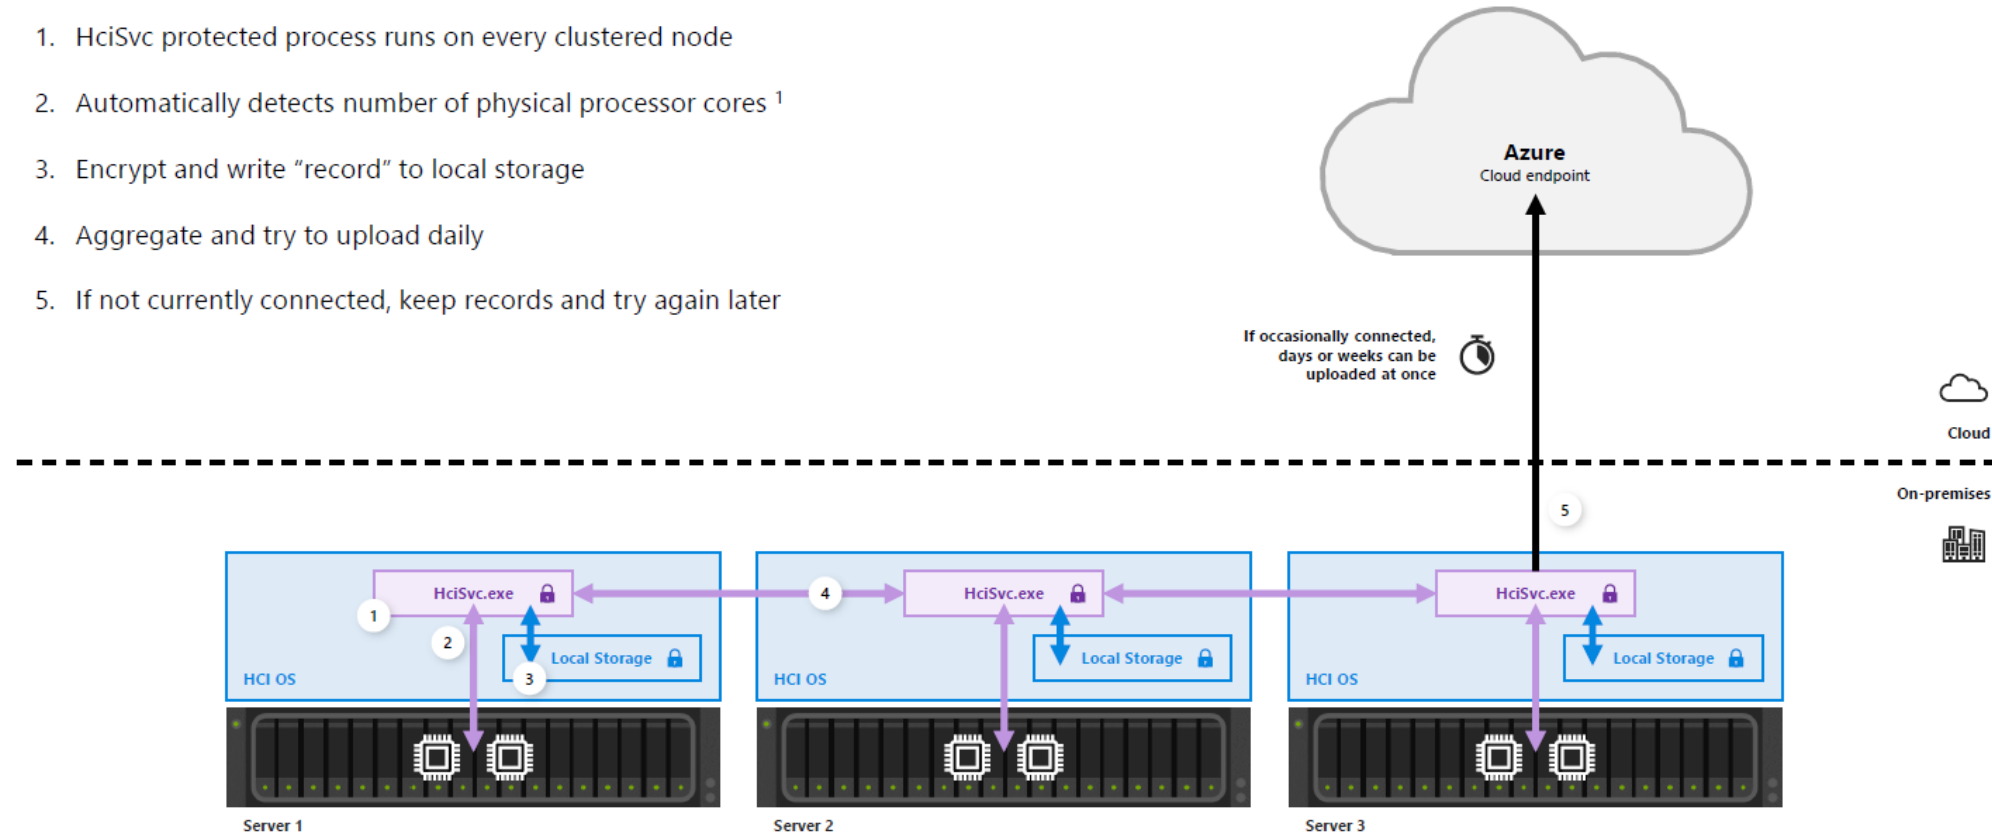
1. HciSvc protected process runs on every clustered node

2. Automatically detects number of physical processor cores $^1$

3. Encrypt and write “record” to local storage

4. Aggregate and try to upload daily

5. If not currently connected, keep records and try again later

Azure
Cloud endpoint

If occasionally connected, days or weeks can be uploaded at once

Cloud

On-premises

5

HciSvc.exe

1

2

Local Storage

3

HCI OS

4

HciSvc.exe

Local Storage

HCI OS

HciSvc.exe

Local Storage

HCI OS

Server 1

Server 2

Server 3